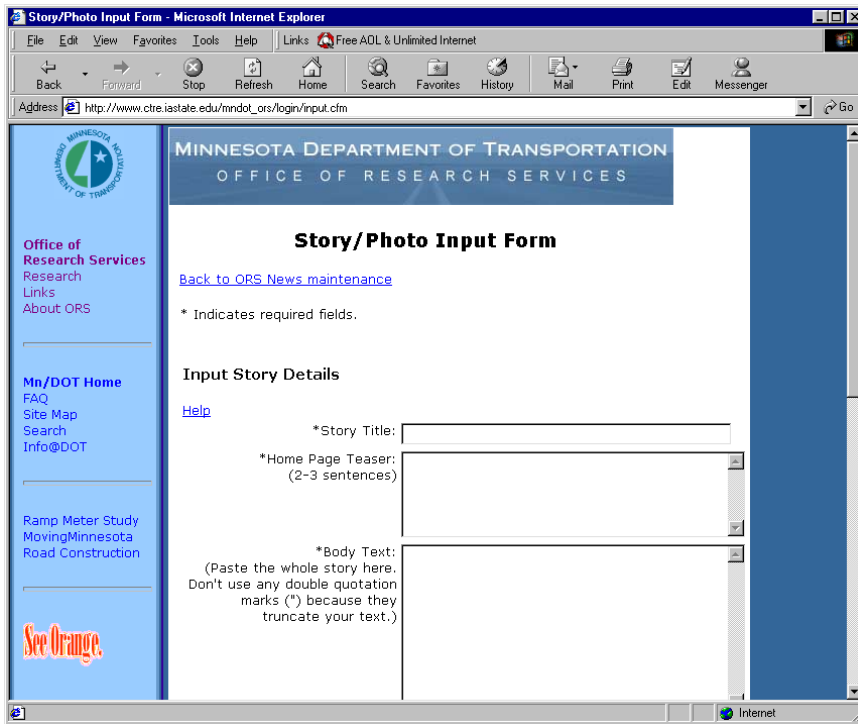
Story/Photo Input Form - Microsoft Internet Explorer

File Edit View Favorites Tools Help Links Free AOL & Unlimited Internet

Back Forward Stop Refresh Home Search Favorites History Mail Print Edit Messenger

Address http://www.ctre.iastate.edu/mndot_ors/login/input.cfm Go

MINNESOTA DEPARTMENT OF TRANSPORTATION

Office of Research Services
Research
Links
About ORS

Mn/DOT Home
FAQ
Site Map
Search
Info@DOT

Ramp Meter Study
MovingMinnesota
Road Construction

See Orange.

MINNESOTA DEPARTMENT OF TRANSPORTATION
OFFICE OF RESEARCH SERVICES

Story/Photo Input Form

Back to ORS News maintenance

* Indicates required fields.

Input Story Details

Help

*Story Title:

*Home Page Teaser: (2-3 sentences)

*Body Text: (Paste the whole story here. Don't use any double quotation marks (") because they truncate your text.)

Internet